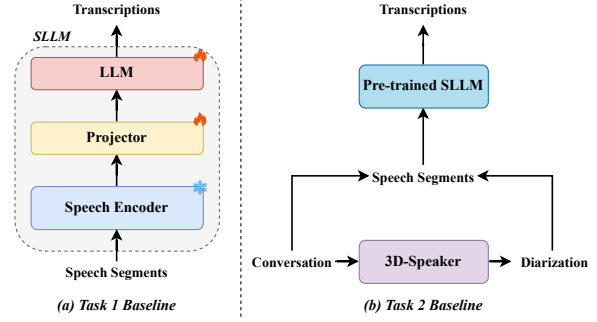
Transcriptions

SLLM

LLM

Projector

Speech Encoder

Speech Segments

(a) Task 1 Baseline

Transcriptions

Pre-trained SLLM

Speech Segments

Conversation

3D-Speaker

Diarization

(b) Task 2 Baseline